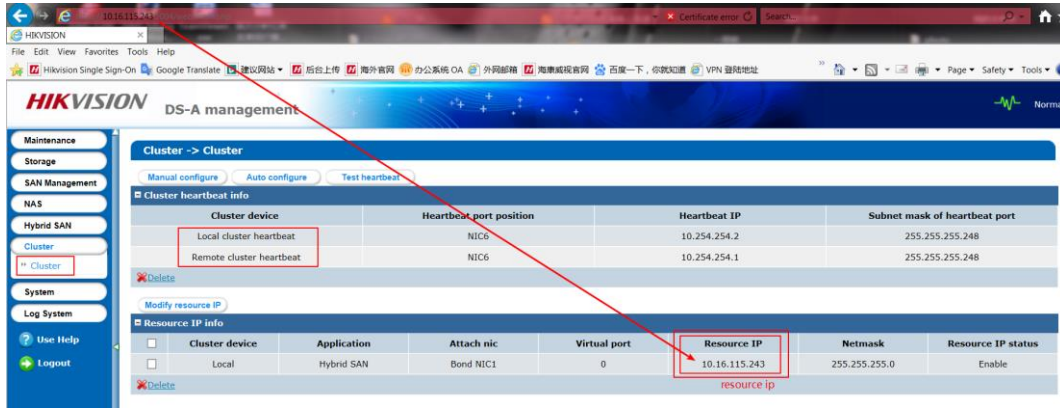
10.16.115.243
Certificate error
Search...
HIKVISION
File Edit View Favorites Tools Help
Hikvision Single Sign-On Google Translate 建议网站 后台上传 海外官网 办公系统 OA 外网邮箱 海康威视官网 百度一下，你就知道 VPN 登陆地址
Page Safety Tools
HIKVISION DS-A management
Norma
Maintenance
Storage
SAN Management
NAS
Hybrid SAN
Cluster
» Cluster
System
Log System
Use Help
Logout
Cluster -> Cluster
Manual configure Auto configure Test heartbeat
Cluster heartbeat info

| Cluster device | Heartbeat port position | Heartbeat IP | Subnet mask of heartbeat port |
|---|---|---|---|
| Local cluster heartbeat | NIC6 | 10.254.254.2 | 255.255.255.248 |
| Remote cluster heartbeat | NIC6 | 10.254.254.1 | 255.255.255.248 |

Delete
Modify resource IP
Resource IP info

| | Cluster device | Application | Attach nic | Virtual port | Resource IP | Netmask | Resource IP status |
|---|---|---|---|---|---|---|---|
| | Local | Hybrid SAN | Bond NIC1 | 0 | 10.16.115.243 | 255.255.255.0 | Enable |

resource ip
Delete